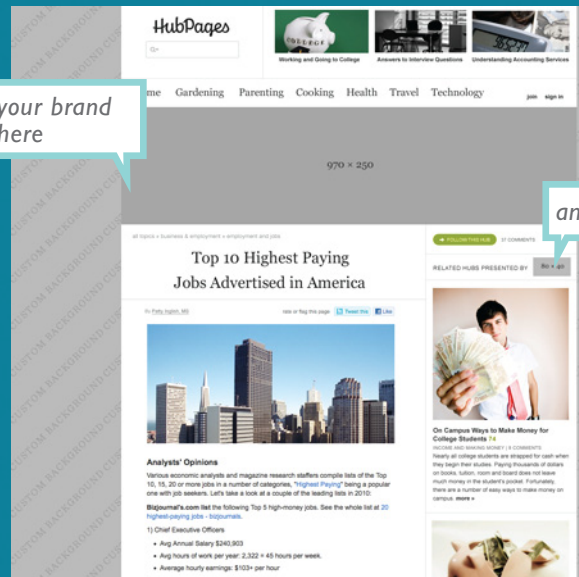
your brand here

HubPages

COLLEGE

Working and Going to College

Answers to Interview Questions

Understanding Accounting Services

me Gardening Parenting Cooking Health Travel Technology

join sign in

970 × 250

an

CUSTOM BACKGROUND CUSTOM BACKGROUND CUSTOM BACKGROUND

all topics » business & employment » employment and jobs

FOLLOW THIS HUB

37 COMMENTS

Top 10 Highest Paying Jobs Advertised in America

RELATED HUBS PRESENTED BY

80 × 40

By Patty Inglish, MS

rate or flag this page

Tweet this

Like

On Campus Ways to Make Money for College Students 74

INCOME AND MAKING MONEY | 8 COMMENTS

Nearly all college students are strapped for cash when they begin their studies. Paying thousands of dollars on books, tuition, room and board does not leave much money in the student's pocket. Fortunately there are a number of easy ways to make money on campus. more »

Analysts' Opinions

Various economic analysts and magazine research staffers compile lists of the Top 10, 15, 20 or more jobs in a number of categories, "Highest Paying" being a popular one with job seekers. Let's take a look at a couple of the leading lists in 2010:

Bizjournal's.com list the following Top 5 high-money jobs. See the whole list at 20 highest-paying jobs - bizjournals.

1) Chief Executive Officers

• Avg Annual Salary $240,903

• Avg hours of work per year: 2,322 = 45 hours per week.

• Average hourly earnings: $103+ per hour